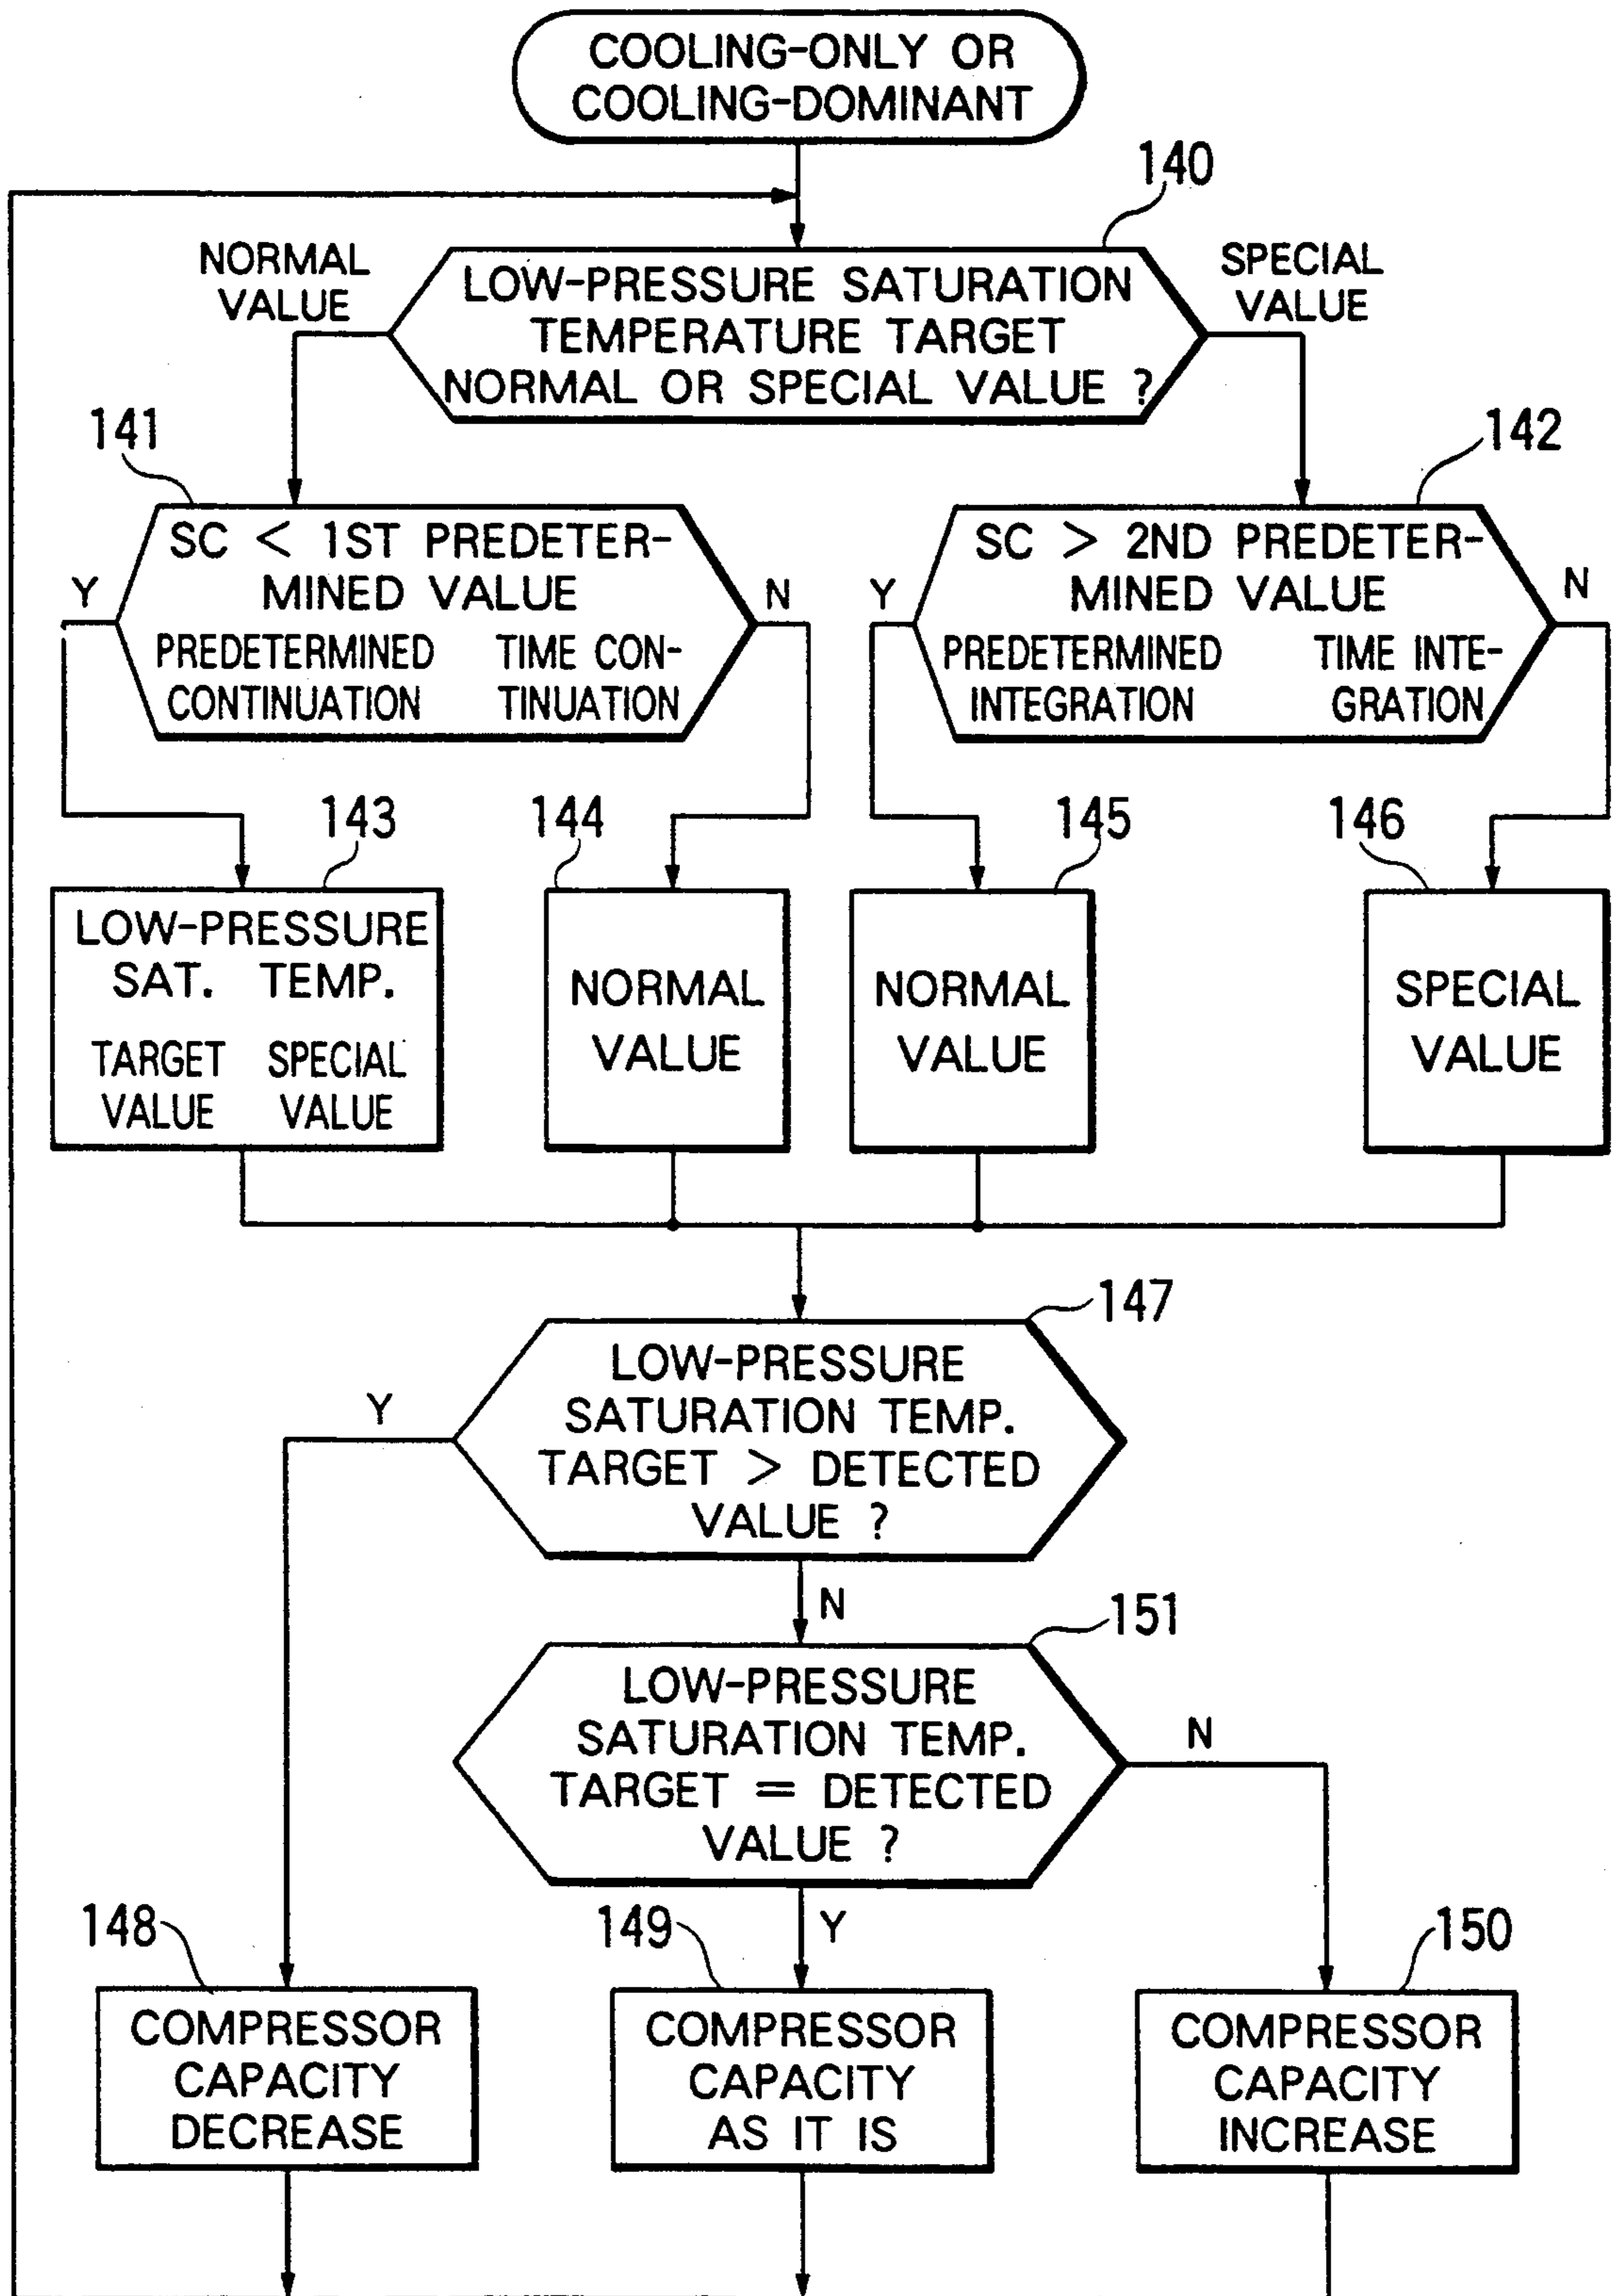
COOLING-ONLY OR COOLING-DOMINANT

140

NORMAL VALUE

LOW-PRESSURE SATURATION TEMPERATURE TARGET NORMAL OR SPECIAL VALUE ?

SPECIAL VALUE

141

142

Y

SC < 1ST PREDETERMINED VALUE PREDETERMINED TIME CONTINUATION

N

Y

SC > 2ND PREDETERMINED VALUE PREDETERMINED TIME INTEGRATION

N

143

144

145

146

LOW-PRESSURE SAT. TEMP. TARGET VALUE SPECIAL VALUE

NORMAL VALUE

NORMAL VALUE

SPECIAL VALUE

147

Y

LOW-PRESSURE SATURATION TEMP. TARGET > DETECTED VALUE ?

N

151

LOW-PRESSURE SATURATION TEMP. TARGET = DETECTED VALUE ?

N

148

149

Y

150

COMPRESSOR CAPACITY DECREASE

COMPRESSOR CAPACITY AS IT IS

COMPRESSOR CAPACITY INCREASE